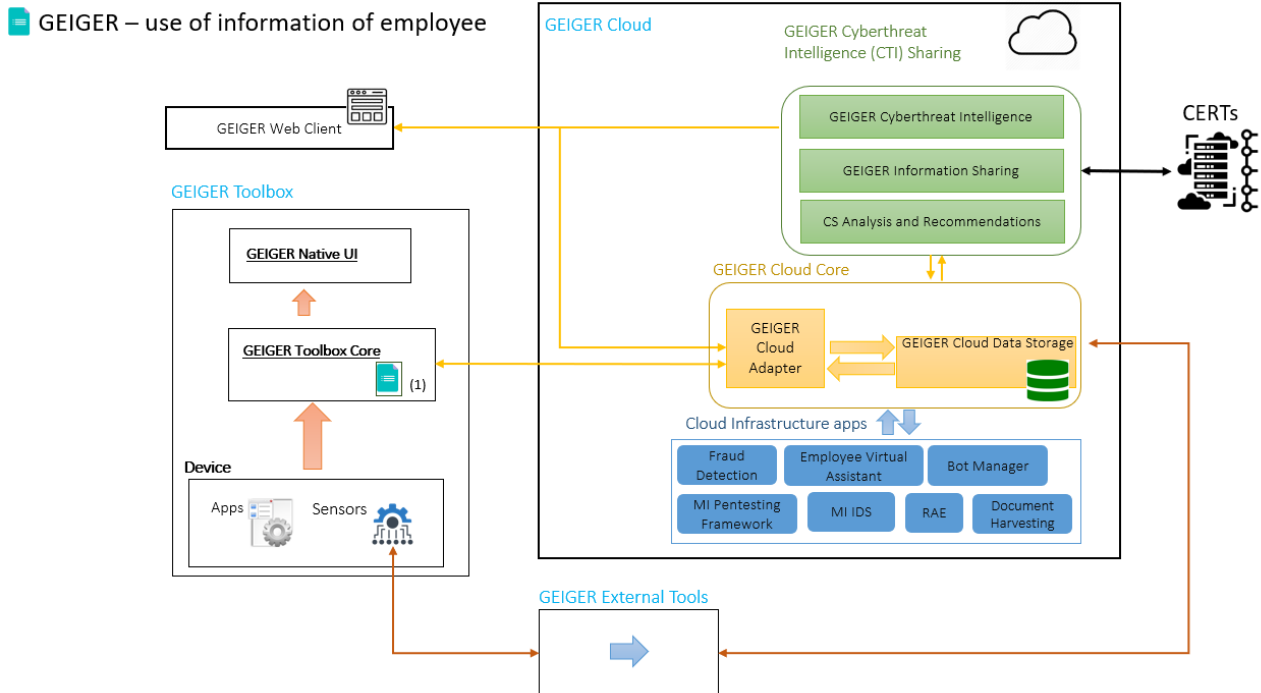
GEIGER – use of information of employee

GEIGER Cloud

GEIGER Cyberthreat Intelligence (CTI) Sharing

GEIGER Web Client

GEIGER Cyberthreat Intelligence

GEIGER Information Sharing

CS Analysis and Recommendations

CERTs

GEIGER Toolbox

GEIGER Native UI

GEIGER Cloud Core

GEIGER Toolbox Core

(1)

GEIGER Cloud Adapter

GEIGER Cloud Data Storage

Cloud Infrastructure apps

Device

Fraud Detection

Employee Virtual Assistant

Bot Manager

Apps

Sensors

MI Pentesting Framework

MI IDS

RAE

Document Harvesting

GEIGER External Tools